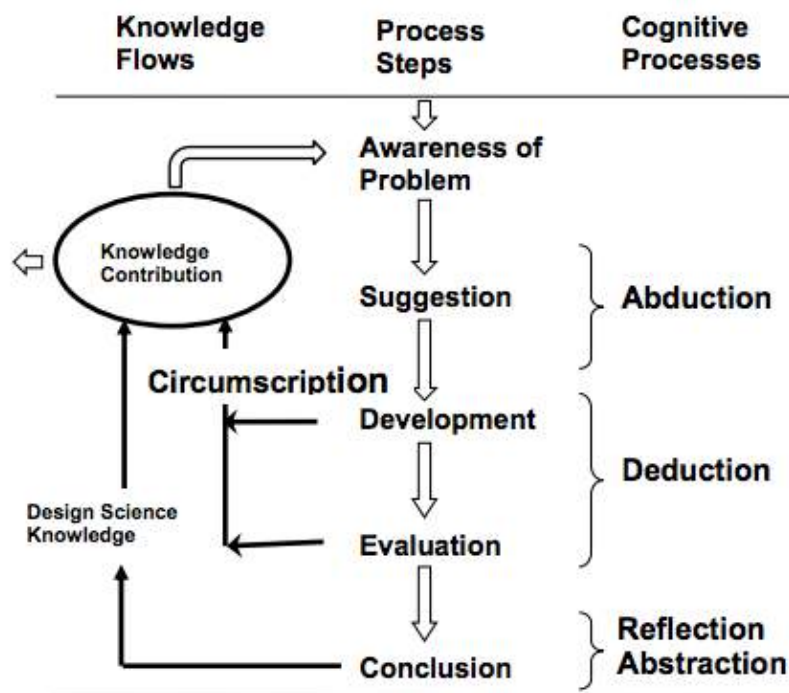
Knowledge Flows

Process Steps

Cognitive Processes

Awareness of Problem

Knowledge Contribution

Suggestion

Abduction

Circumscription

Development

Deduction

Design Science Knowledge

Evaluation

Conclusion

Reflection Abstraction